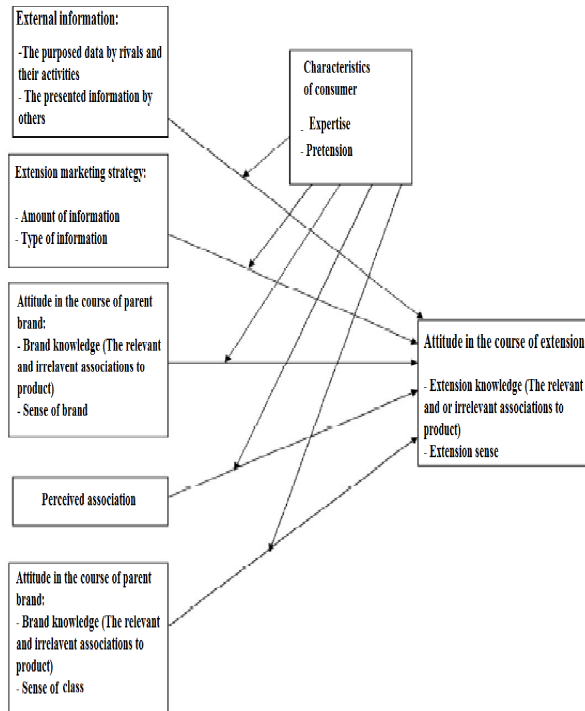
External information:

-The purposed data by rivals and their activities
- The presented information by others

Characteristics of consumer

- Expertise
- Pretension

Extension marketing strategy:

- Amount of information
- Type of information

Attitude in the course of parent brand:
- Brand knowledge (The relevant and irrelavent associations to product)
- Sense of brand

Attitude in the course of extension

- Extension knowledge (The relevant and or irrelevant associations to product)
- Extension sense

Perceived association

Attitude in the course of parent brand:
- Brand knowledge (The relevant and irrelavent associations to product)
- Sense of class